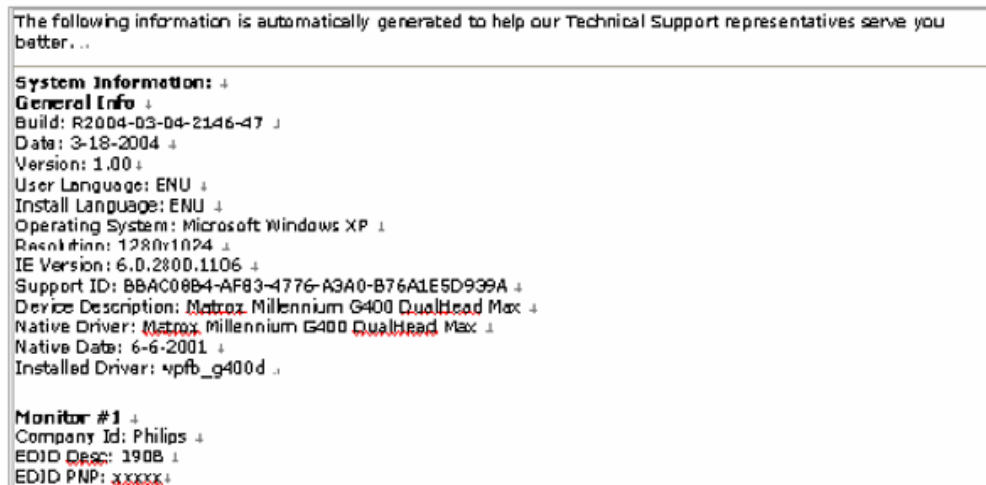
The following information is automatically generated to help our Technical Support representatives serve you better. ..

System Information: ↓
General Info ↓
Build: R2004-03-04-2146-47 ↓
Date: 3-18-2004 ↓
Version: 1.00 ↓
User Language: ENU ↓
Install Language: ENU ↓
Operating System: Microsoft Windows XP ↓
Resolution: 1280x1024 ↓
IE Version: 6.0.2800.1106 ↓
Support ID: BBAC08B4-AF83-4776-A3A0-B76A1E5D939A ↓
Device Description: Matrox Millennium G400 DualHead Max ↓
Native Driver: Matrox Millennium G400 DualHead Max ↓
Native Date: 6-6-2001 ↓
Installed Driver: vpfb_g400d ↓

Monitor #1 ↓
Company Id: Philips ↓
EDID Desc: 190B ↓
EDID PNP: xxxxx ↓